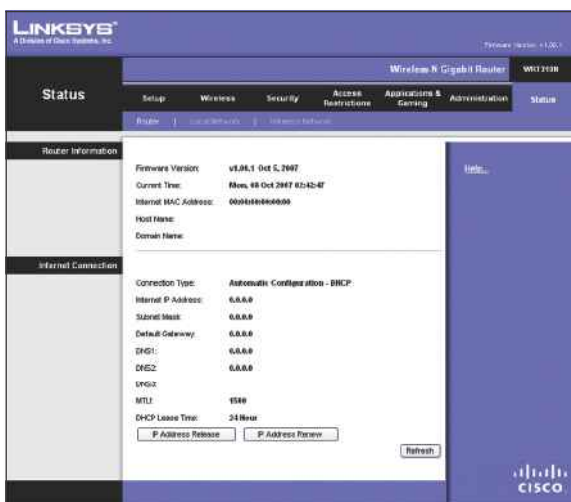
LINKSYS®
A Division of Cisco Systems, Inc.

Firmware Version: v1.00.1

Wireless-N Gigabit Router WRT310N

Status

Setup | Wireless | Security | Access Restrictions | Applications & Gaming | Administration | Status

Router | Local Network | Wireless Network

Router Information

Firmware Version: v1.00.1 Oct 5, 2007
Current Time: Mon, 08 Oct 2007 02:42:47
Internet MAC Address: 00:00:00:00:00:00
Host Name:
Domain Name:

Help...

Internet Connection

Connection Type: Automatic Configuration - DHCP
Internet IP Address: 0.0.0.0
Subnet Mask: 0.0.0.0
Default Gateway: 0.0.0.0
DNS1: 0.0.0.0
DNS2: 0.0.0.0
DNS3:
MTU: 1500
DHCP Lease Time: 24 Hour

IP Address Release | IP Address Renew

Refresh

cisco